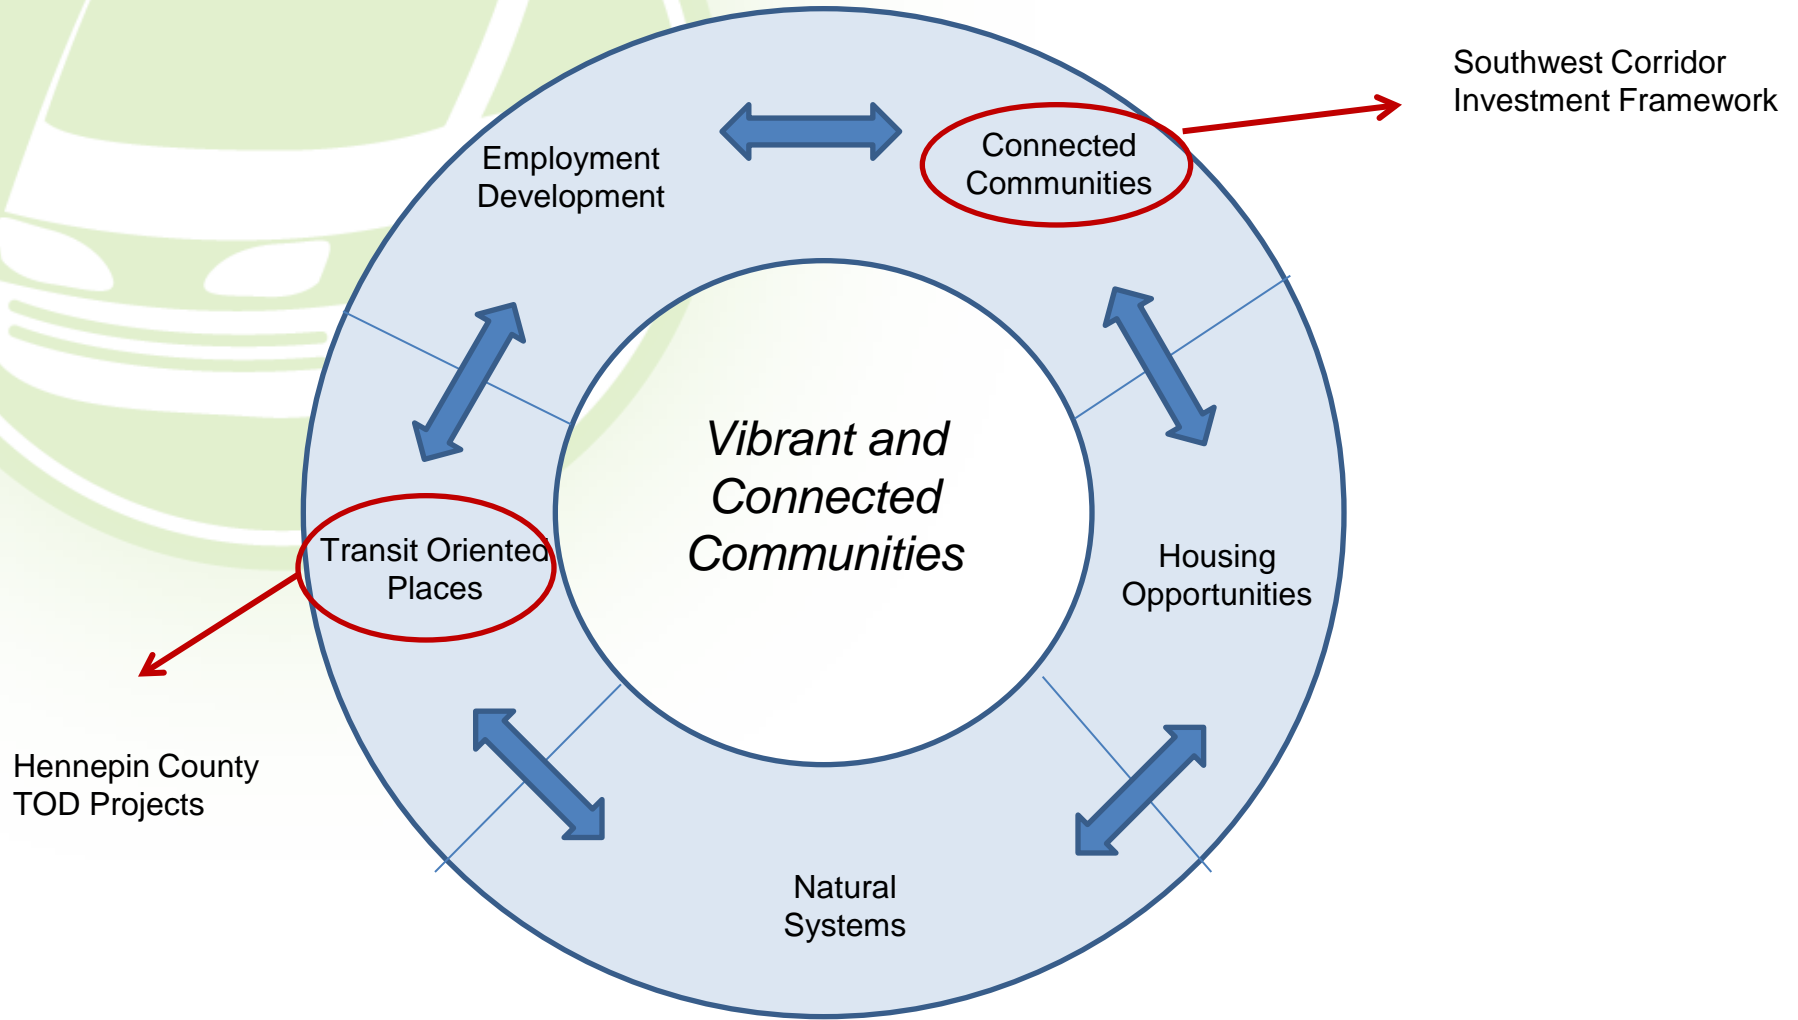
Southwest Corridor
Investment Framework

Employment
Development

Connected
Communities

Vibrant and
Connected
Communities

Transit Oriented
Places

Housing
Opportunities

Natural
Systems

Hennepin County
TOD Projects